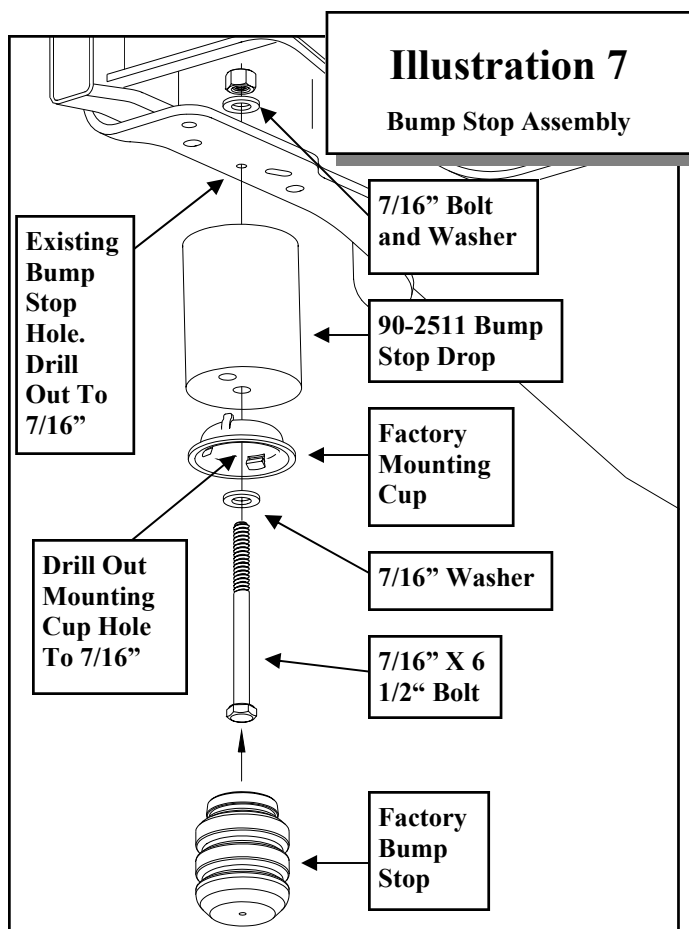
Illustration 7

Bump Stop Assembly

7/16" Bolt and Washer

Existing Bump Stop Hole. Drill Out To 7/16"

90-2511 Bump Stop Drop

Factory Mounting Cup

Drill Out Mounting Cup Hole To 7/16"

7/16" Washer

7/16" X 6 1/2" Bolt

Factory Bump Stop